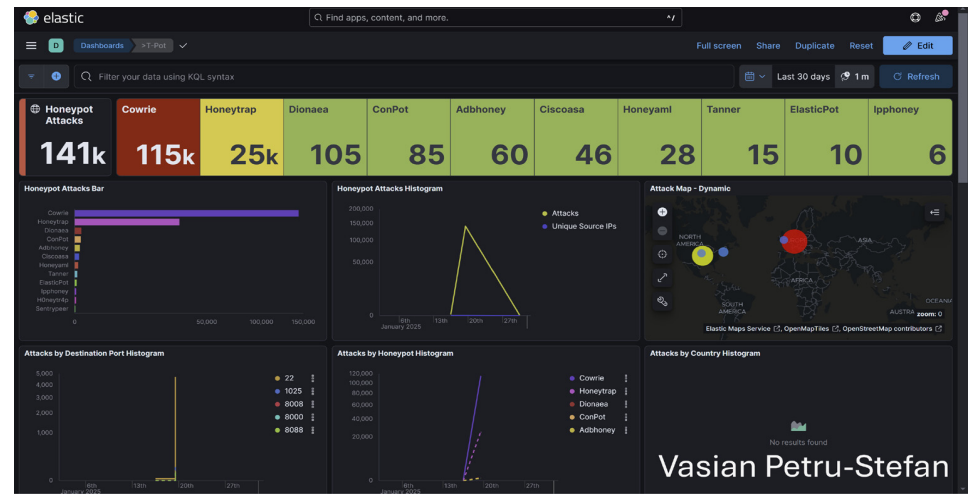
elastic

Find apps, content, and more.

D Dashboards T-Pot

Full screen Share Duplicate Reset Edit

Filter your data using KQL syntax

Last 30 days 1 m Refresh

| Honeypot Attacks | Cowrie | Honeytrap | Dionaea | ConPot | Adbhoney | Ciscoasa | Honeyaml | Tanner | ElasticPot | Ipphoney |
|---|---|---|---|---|---|---|---|---|---|---|
| 141k | 115k | 25k | 105 | 85 | 60 | 46 | 28 | 15 | 10 | 6 |

Honeypot Attacks Bar

Cowrie
Honeytrap
Dionaea
ConPot
Adbhoney
Ciscoasa
Honeyaml
Tanner
ElasticPot
Ipphoney
H0neytr4p
Sentrypeer

0 50,000 100,000 150,000

Honeypot Attacks Histogram

200,000
150,000
100,000
50,000
0

Attacks
Unique Source IPs

6th January 2025 13th 20th 27th

Attack Map - Dynamic

NORTH AMERICA
ASIA
AFRICA
SOUTH AMERICA
AUSTRA
OCEANI
zoom: 0
Elastic Maps Service OpenMapTiles OpenStreetMap contributors

Attacks by Destination Port Histogram

5,000
4,000
3,000
2,000
1,000
0

22
1025
8008
8000
8088

January 2025 13th 20th 27th

Attacks by Honeypot Histogram

120,000
100,000
80,000
60,000
40,000
20,000
0

Cowrie
Honeytrap
Dionaea
ConPot
Adbhoney

January 2025 13th 20th 27th

Attacks by Country Histogram

No results found

Vasian Petru-Stefan